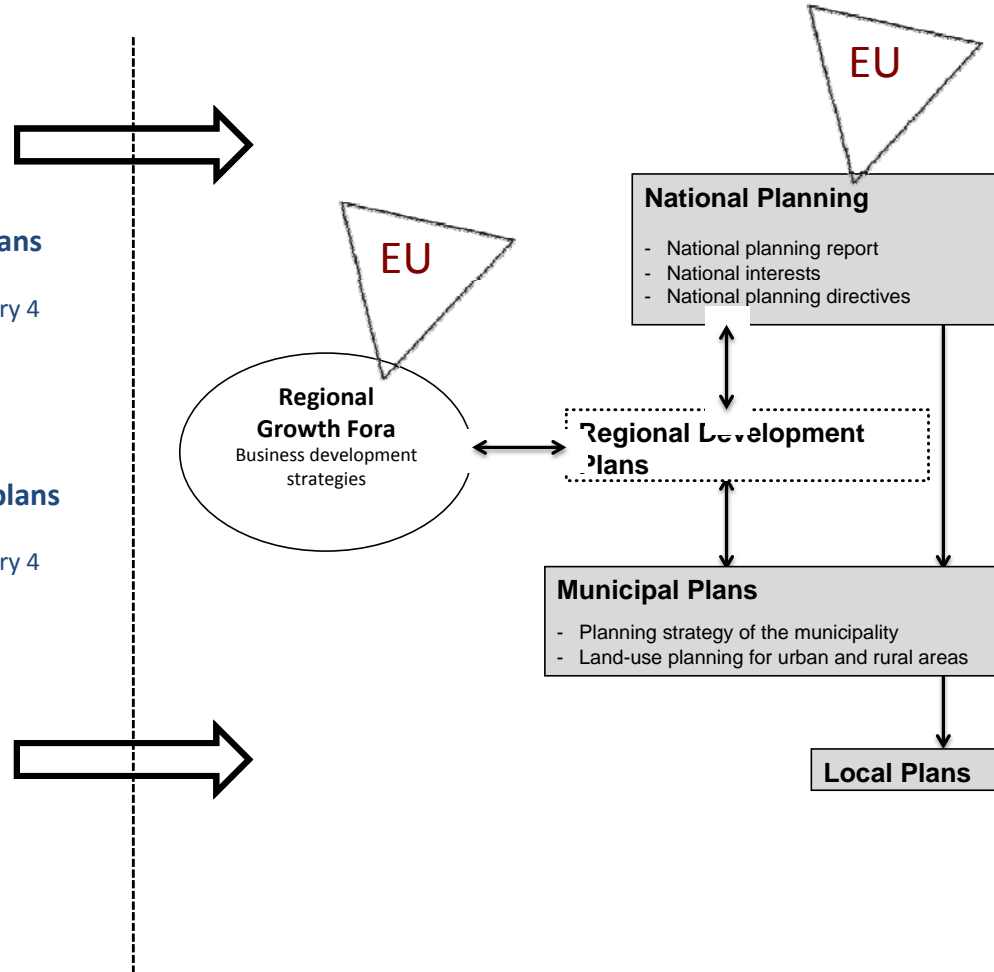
ans

ry 4

plans

ry 4

EU

National Planning

- National planning report
- National interests
- National planning directives

EU

Regional Growth Fora
Business development strategies

Regional Development Plans

Municipal Plans

- Planning strategy of the municipality
- Land-use planning for urban and rural areas

Local Plans